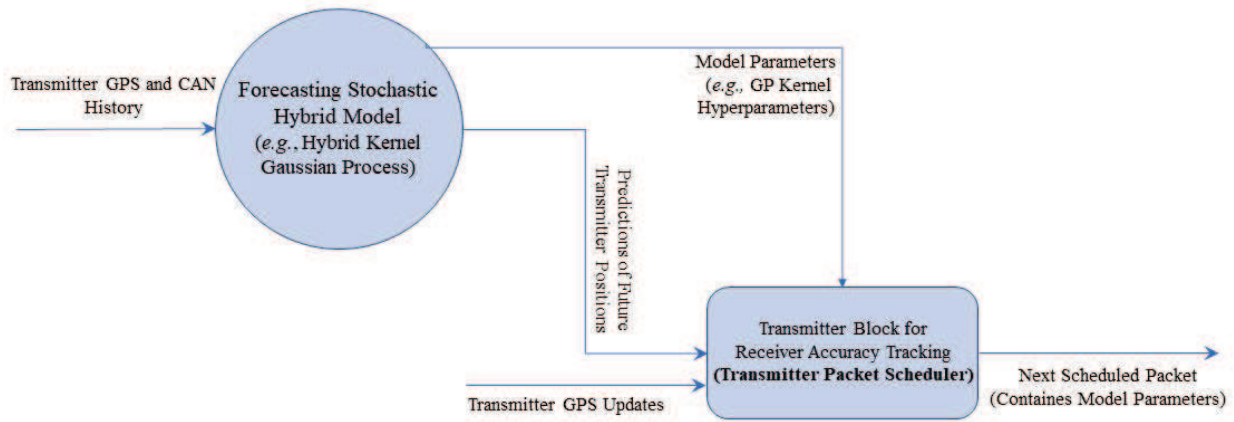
Transmitter GPS and CAN History

Forecasting Stochastic Hybrid Model (*e.g.*, Hybrid Kernel Gaussian Process)

Model Parameters (*e.g.*, GP Kernel Hyperparameters)

Predictions of Future Transmitter Positions

Transmitter Block for Receiver Accuracy Tracking **(Transmitter Packet Scheduler)**

Transmitter GPS Updates

Next Scheduled Packet (Containes Model Parameters)